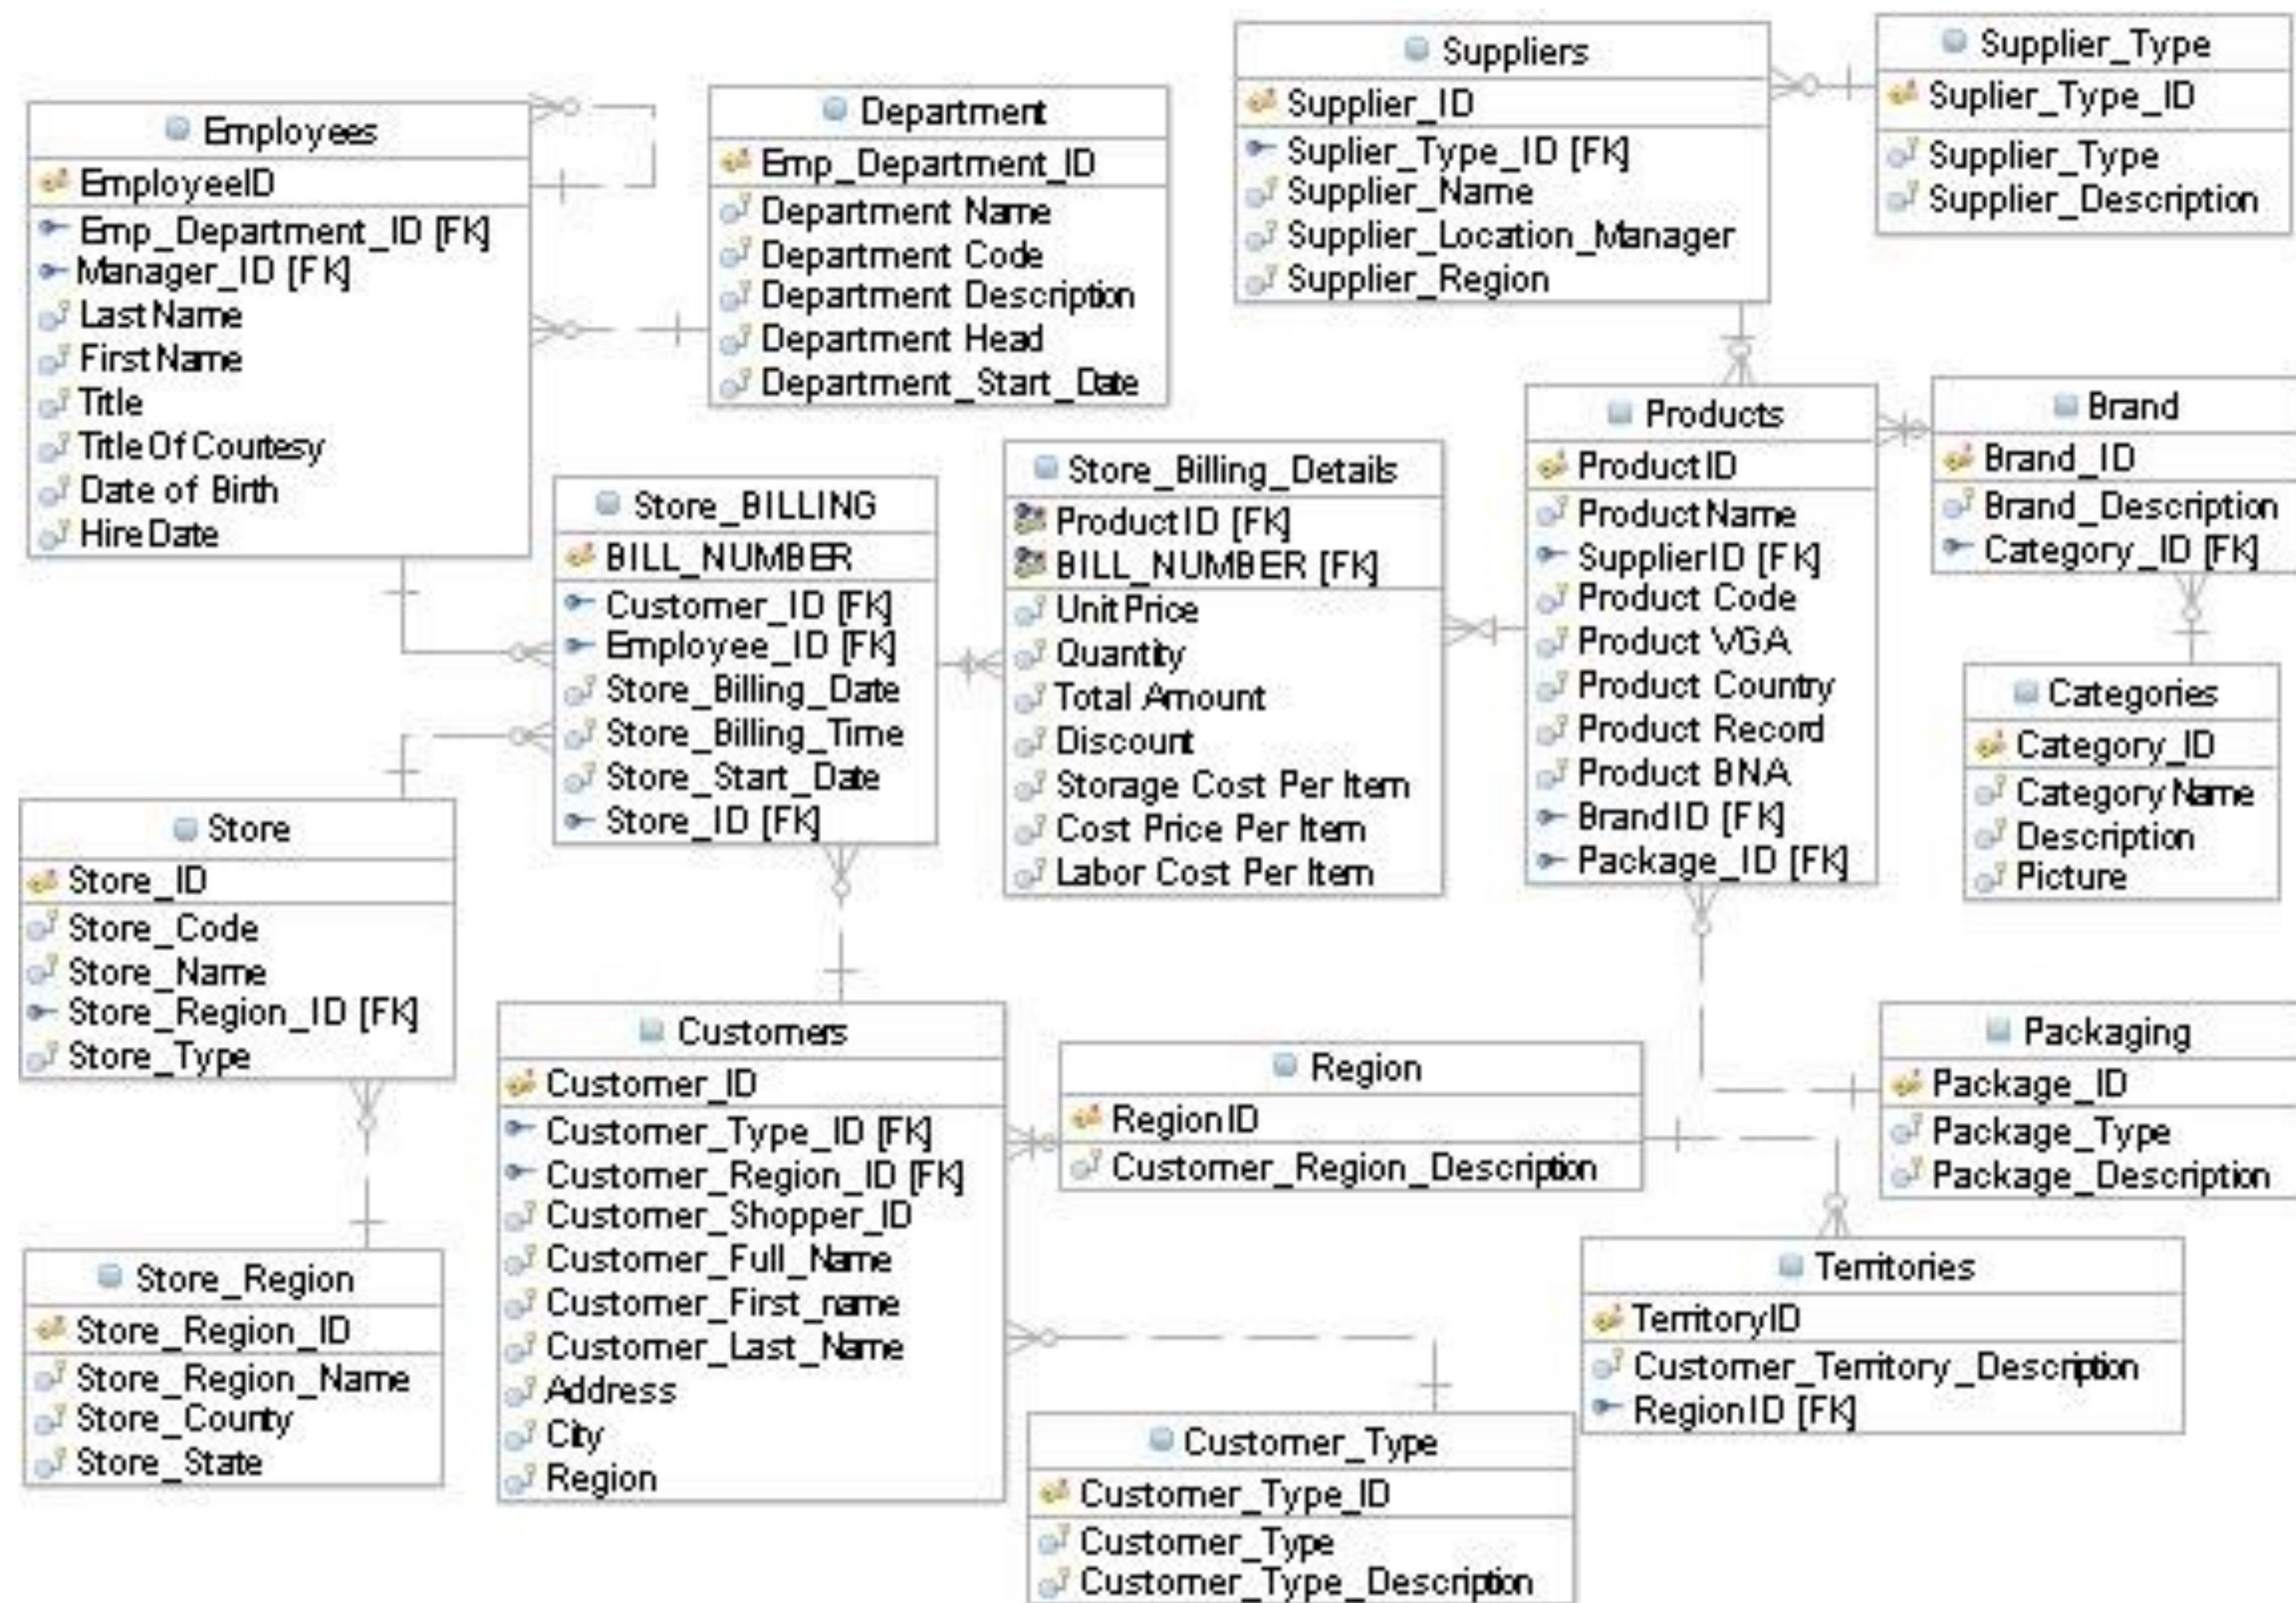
Employees
EmployeeID
Emp_Department_ID [FK]
Manager_ID [FK]
Last Name
First Name
Title
Title Of Courtesy
Date of Birth
Hire Date

Department
Emp_Department_ID
Department Name
Department Code
Department Description
Department Head
Department_Start_Date

Suppliers
Supplier_ID
Suplier_Type_ID [FK]
Supplier_Name
Supplier_Location_Manager
Supplier_Region

Supplier_Type
Suplier_Type_ID
Supplier_Type
Supplier_Description

Store_BILLING
BILL_NUMBER
Customer_ID [FK]
Employee_ID [FK]
Store_Billing_Date
Store_Billing_Time
Store_Start_Date
Store_ID [FK]

Store_Billing_Details
ProductID [FK]
BILL_NUMBER [FK]
Unit Price
Quantity
Total Amount
Discount
Storage Cost Per Item
Cost Price Per Item
Labor Cost Per Item

Products
ProductID
Product Name
SupplierID [FK]
Product Code
Product VGA
Product Country
Product Record
Product BNA
BrandID [FK]
Package_ID [FK]

Brand
Brand_ID
Brand_Description
Category_ID [FK]

Categories
Category_ID
Category Name
Description
Picture

Store
Store_ID
Store_Code
Store_Name
Store_Region_ID [FK]
Store_Type

Customers
Customer_ID
Customer_Type_ID [FK]
Customer_Region_ID [FK]
Customer_Shopper_ID
Customer_Full_Name
Customer_First_name
Customer_Last_Name
Address
City
Region

Region
RegionID
Customer_Region_Description

Packaging
Package_ID
Package_Type
Package_Description

Territories
TerritoryID
Customer_Territory_Description
RegionID [FK]

Store_Region
Store_Region_ID
Store_Region_Name
Store_County
Store_State

Customer_Type
Customer_Type_ID
Customer_Type
Customer_Type_Description